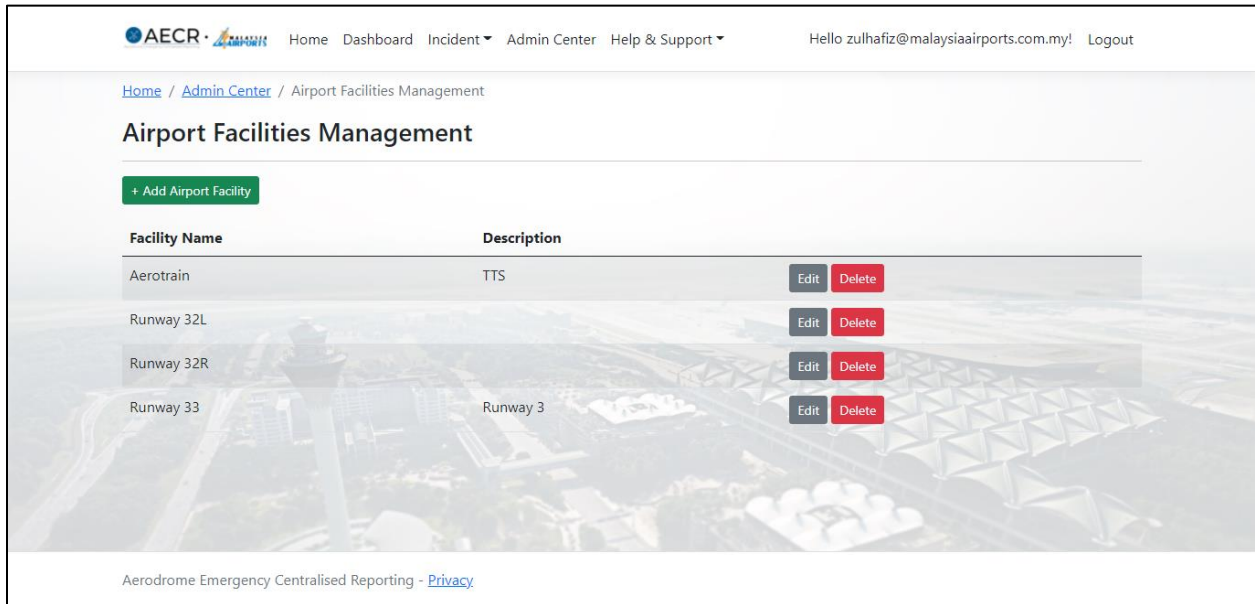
AECR · MALAYSIA AIRPORTS Home Dashboard Incident Admin Center Help & Support Hello zulhafiz@malaysiaairports.com.my! Logout

Home / Admin Center / Airport Facilities Management

Airport Facilities Management

+ Add Airport Facility

| Facility Name | Description | |
|---|---|---|
| Aerotrain | TTS | Edit Delete |
| Runway 32L | | Edit Delete |
| Runway 32R | | Edit Delete |
| Runway 33 | Runway 3 | Edit Delete |

Aerodrome Emergency Centralised Reporting - Privacy